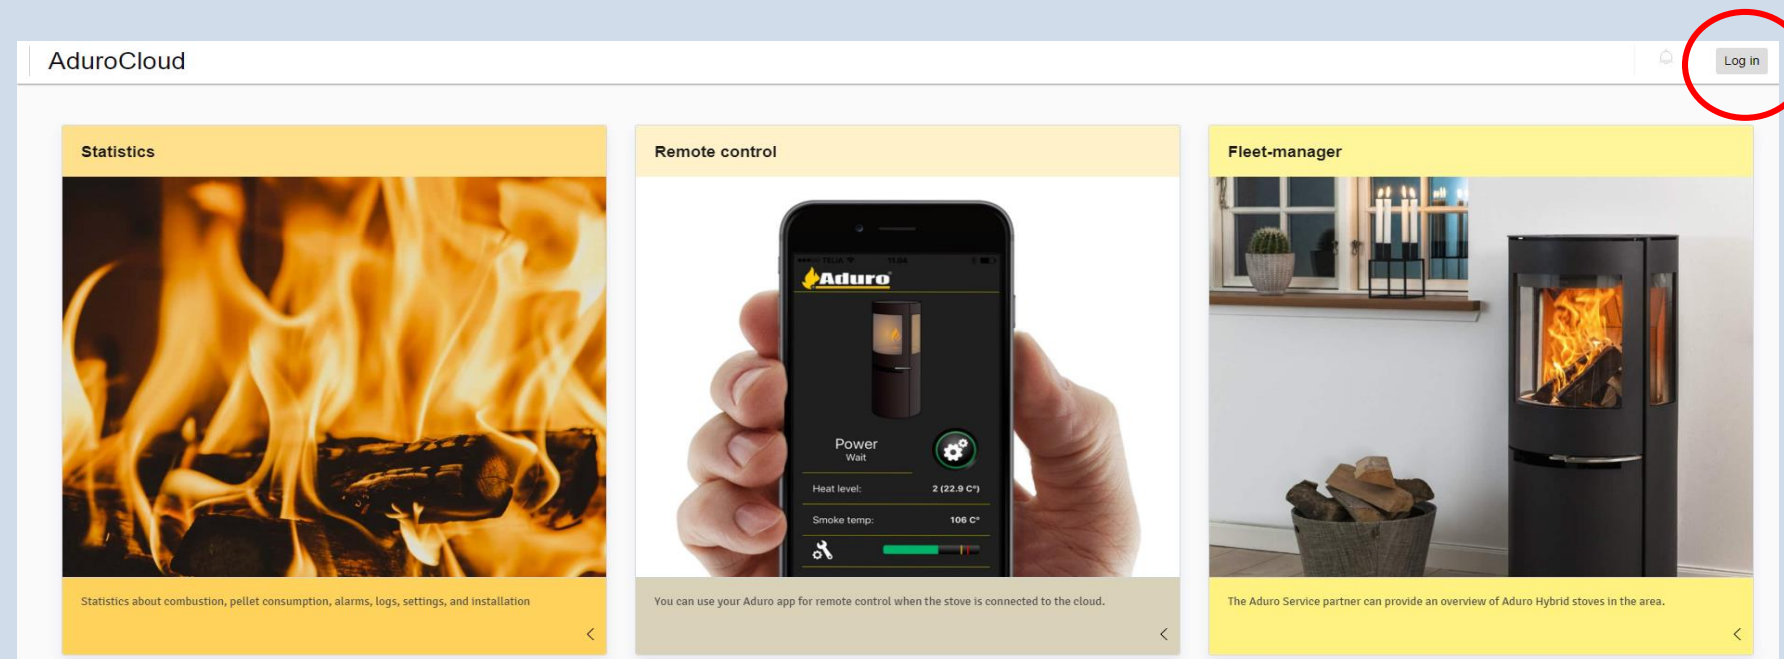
AduroCloud

Log in

Statistics

Statistics about combustion, pellet consumption, alarms, logs, settings, and installation

Remote control

Aduro

Power
Wait

Heat level: 2 (22.9 C°)

Smoke temp: 106 C°

You can use your Aduro app for remote control when the stove is connected to the cloud.

Fleet-manager

The Aduro Service partner can provide an overview of Aduro Hybrid stoves in the area.